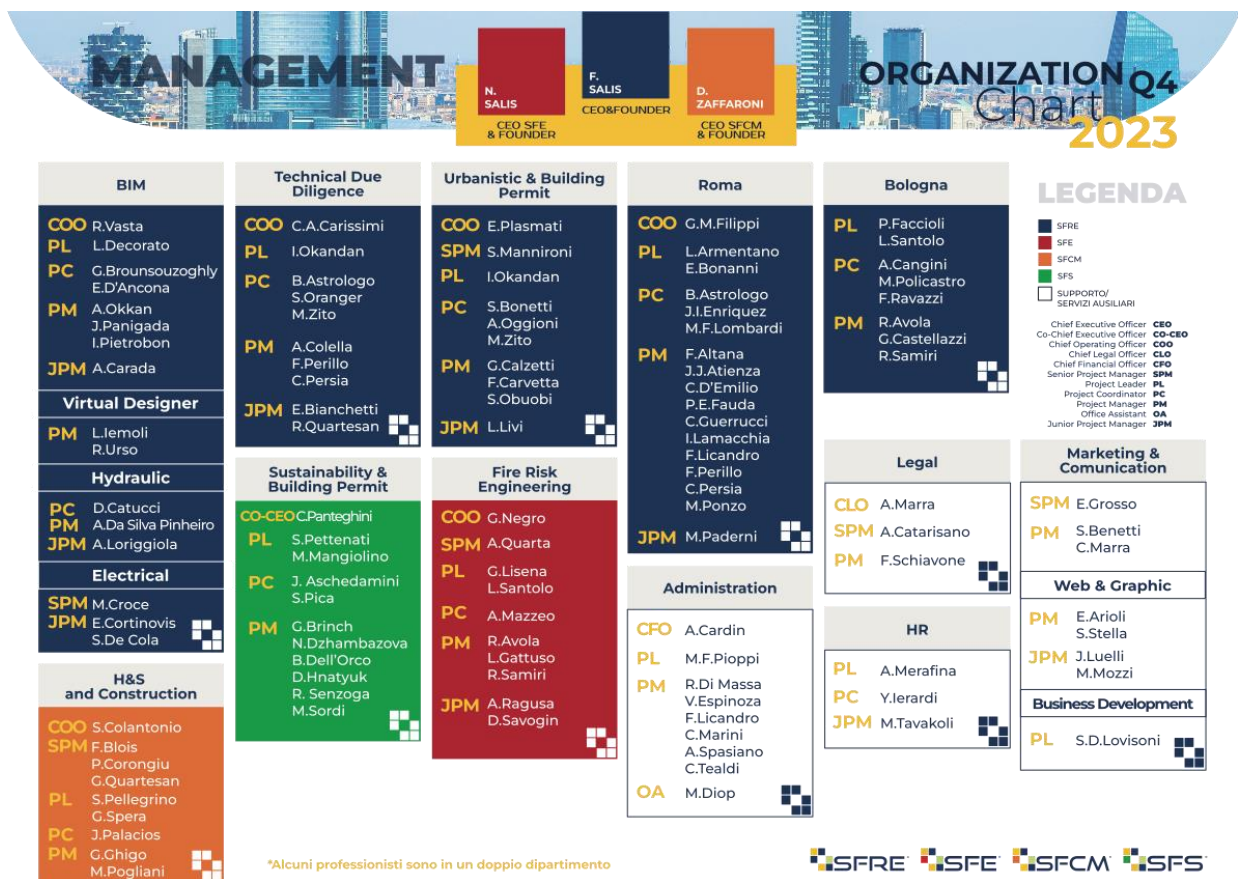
MANAGEMENT

N. SALIS
CEO SFE & FOUNDER

F. SALIS
CEO&FOUNDER

D. ZAFFARONI
CEO SFCM & FOUNDER

ORGANIZATION Q4 Chart 2023

BIM
COO R.Vasta
PL L.Decorato
PC G.Brounsouzoghly
E.D'Ancona
PM A.Okkan
J.Panigada
I.Pietrobon
JPM A.Carada

Virtual Designer
PM L.Iemoli
R.Urso

Hydraulic
PC D.Catucci
PM A.Da Silva Pinheiro
JPM A.Loriggiola

Electrical
SPM M.Croce
JPM E.Cortinovis
S.De Cola

H&S and Construction
COO S.Colantonio
SPM F.Blois
P.Corongiu
G.Quartesan
PL S.Pellegrino
G.Spera
PC J.Palacios
PM G.Ghigo
M.Pogliani

Technical Due Diligence
COO C.A.Carissimi
PL I.Okandan
PC B.Astrologo
S.Oranger
M.Zito
PM A.Colella
F.Perillo
C.Persia
JPM E.Bianchetti
R.Quartesan

Sustainability & Building Permit
CO-CEO C.Panteghini
PL S.Pettenati
M.Mangiolino
PC J. Aschedamini
S.Pica
PM G.Brinch
N.Dzhambazova
B.Dell'Orco
D.Hnatyuk
R. Senzoga
M.Sordi

Urbanistic & Building Permit
COO E.Plasmati
SPM S.Manniron i
PL I.Okandan
PC S.Bonetti
A.Oggioni
M.Zito
PM G.Calzetti
F.Carvetta
S.Obuobi
JPM L.Livi

Fire Risk Engineering
COO G.Negro
SPM A.Quarta
PL G.Lisena
L.Santolo
PC A.Mazzeo
PM R.Avola
L.Gattuso
R.Samiri
JPM A.Ragusa
D.Savogin

Roma
COO G.M.Filippi
PL L.Armentano
E.Bonanni
PC B.Astrologo
J.I.Enriquez
M.F.Lombardi
PM F.Altana
J.J.Atienza
C.D'Emilio
P.E.Fauda
C.Guerrucci
I.Lamacchia
F.Licandro
F.Perillo
C.Persia
M.Ponzo
JPM M.Paderni

Administration
CFO A.Cardin
PL M.F.Pioppi
PM R.Di Massa
V.Espinoza
F.Licandro
C.Marini
A.Spasiano
C.Tealdi
OA M.Diop

Bologna
PL P.Faccioli
L.Santolo
PC A.Cangini
M.Policastro
F.Ravazzi
PM R.Avola
G.Castellazzi
R.Samiri

Legal
CLO A.Marra
SPM A.Catarisano
PM F.Schiavone

HR
PL A.Merafina
PC Y.Ierardi
JPM M.Tavakoli

LEGENDA
SFRE
SFE
SFCM
SFS
SUPPORTO/ SERVIZI AUSILIARI

Chief Executive Officer CEO
Co-Chief Executive Officer CO-CEO
Chief Operating Officer COO
Chief Legal Officer CLO
Chief Financial Officer CFO
Senior Project Manager SPM
Project Leader PL
Project Coordinator PC
Project Manager PM
Office Assistant OA
Junior Project Manager JPM

Marketing & Comunication
SPM E.Grosso
PM S.Benetti
C.Marra

Web & Graphic
PM E.Arioli
S.Stella
JPM J.Luelli
M.Mozzi

Business Development
PL S.D.Lovisoni

*Alcuni professionisti sono in un doppio dipartimento

SFRE SFE SFCM SFS